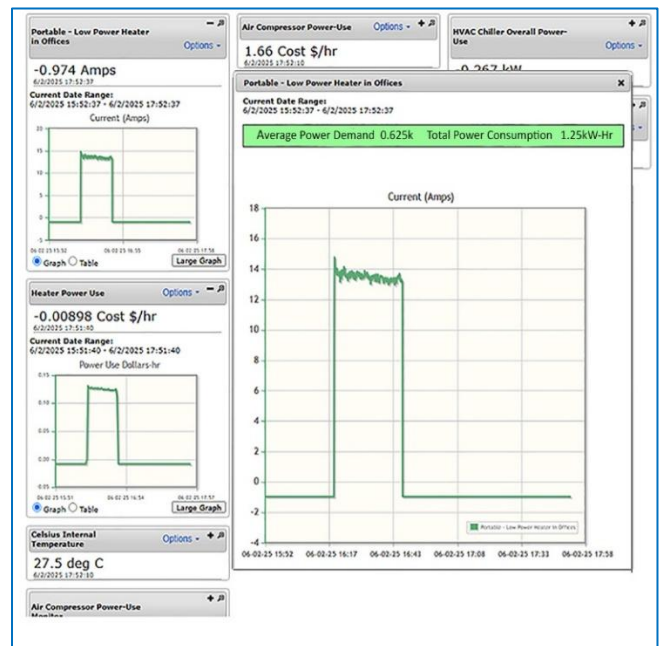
Portable - Low Power Heater in Offices
Options

-0.974 Amps
6/2/2025 17:52:37

Current Date Range:
6/2/2025 15:52:37 - 6/2/2025 17:52:37

Current (Amps)

20
15
10
5
0
-5

06 02 25 15:52
06 02 25 16:55
06 02 25 17:58

Graph Table
Large Graph

Heater Power Use
Options

-0.00898 Cost $/hr
6/2/2025 17:51:40

Current Date Range:
6/2/2025 15:51:40 - 6/2/2025 17:51:40

Power Use Dollars-hr

0.15
0.10
0.05
0.00
-0.05

06 02 25 15:51
06 02 25 16:54
06 02 25 17:57

Graph Table
Large Graph

Celsius Internal Temperature
Options

27.5 deg C
6/2/2025 17:52:10

Air Compressor Power-Use Monitor

Air Compressor Power-Use
Options

1.66 Cost $/hr
6/2/2025 17:52:10

HVAC Chiller Overall Power-Use
Options

-0.267 kW

Portable - Low Power Heater in Offices

Current Date Range:
6/2/2025 15:52:37 - 6/2/2025 17:52:37

Average Power Demand 0.625k Total Power Consumption 1.25kW-Hr

Current (Amps)

18
16
14
12
10
8
6
4
2
0
-2
-4

06-02-25 15:52
06-02-25 16:17
06-02-25 16:43
06-02-25 17:08
06-02-25 17:33
06-02-25 17:58

Portable - Low Power Heater in Offices